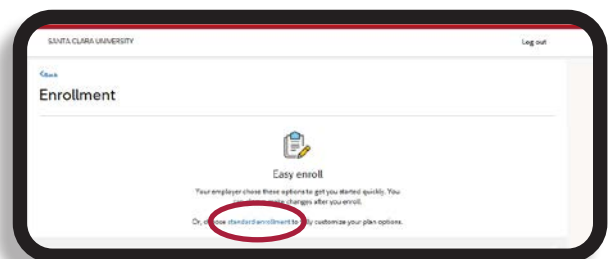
SANTA CLARA UNIVERSITY

Log out

<Back

Enrollment

Easy enroll

Your employer chose these options to get you started quickly. You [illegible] make changes after you enroll.

Or, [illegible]ose standard enrollment to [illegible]ly customize your plan options.